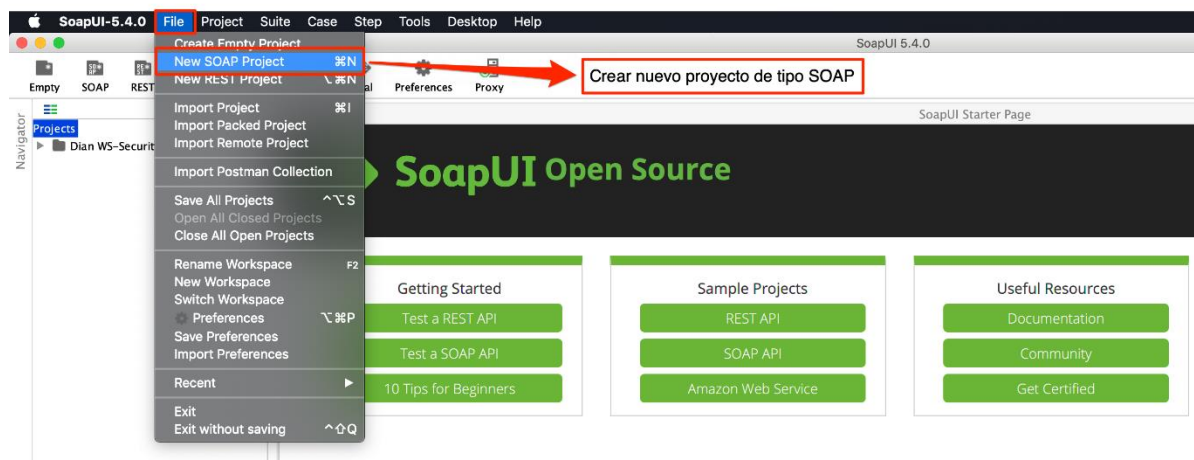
SoapUI-5.4.0 File Project Suite Case Step Tools Desktop Help

SoapUI 5.4.0

Empty SOAP REST

Create Empty Project
New SOAP Project ⌘N
New REST Project ⌥⌘N
Import Project ⌘I
Import Packed Project
Import Remote Project
Import Postman Collection
Save All Projects ^⌥S
Open All Closed Projects
Close All Open Projects
Rename Workspace F2
New Workspace
Switch Workspace
Preferences ⌥⌘P
Save Preferences
Import Preferences
Recent
Exit
Exit without saving ^⇧Q

al Preferences Proxy

Crear nuevo proyecto de tipo SOAP

Navigator
Projects
Dian WS-Securit

SoapUI Starter Page

SoapUI Open Source

Getting Started
Test a REST API
Test a SOAP API
10 Tips for Beginners

Sample Projects
REST API
SOAP API
Amazon Web Service

Useful Resources
Documentation
Community
Get Certified